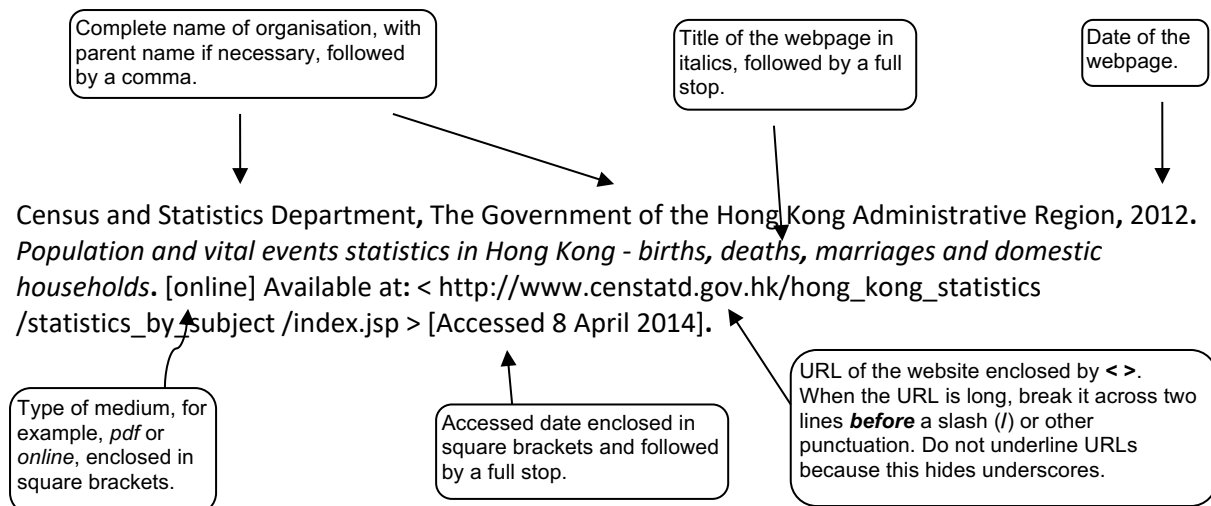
Complete name of organisation, with parent name if necessary, followed by a comma.

Title of the webpage in italics, followed by a full stop.

Date of the webpage.

Census and Statistics Department, The Government of the Hong Kong Administrative Region, 2012. *Population and vital events statistics in Hong Kong - births, deaths, marriages and domestic households*. [online] Available at: < http://www.censtatd.gov.hk/hong_kong_statistics /statistics_by_subject /index.jsp > [Accessed 8 April 2014].

Type of medium, for example, *pdf* or *online*, enclosed in square brackets.

Accessed date enclosed in square brackets and followed by a full stop.

URL of the website enclosed by **< >**. When the URL is long, break it across two lines ***before*** a slash (/) or other punctuation. Do not underline URLs because this hides underscores.